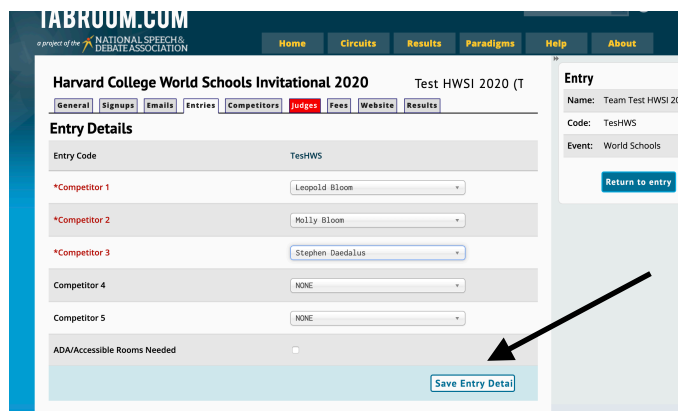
TABROOM.COM
a project of the NATIONAL SPEECH & DEBATE ASSOCIATION

Home Circuits Results Paradigms Help About

Harvard College World Schools Invitational 2020 Test HWSI 2020 (T

General Signups Emails Entries Competitors Judges Fees Website Results

Entry Details

| Entry Code | TesHWS |
|---|---|
| *Competitor 1 | Leopold Bloom |
| *Competitor 2 | Molly Bloom |
| *Competitor 3 | Stephen Daedalus |
| Competitor 4 | NONE |
| Competitor 5 | NONE |
| ADA/Accessible Rooms Needed | |

Save Entry Detai

Entry

| Name: | Team Test HWSI 20 |
|---|---|
| Code: | TesHWS |
| Event: | World Schools |

Return to entry